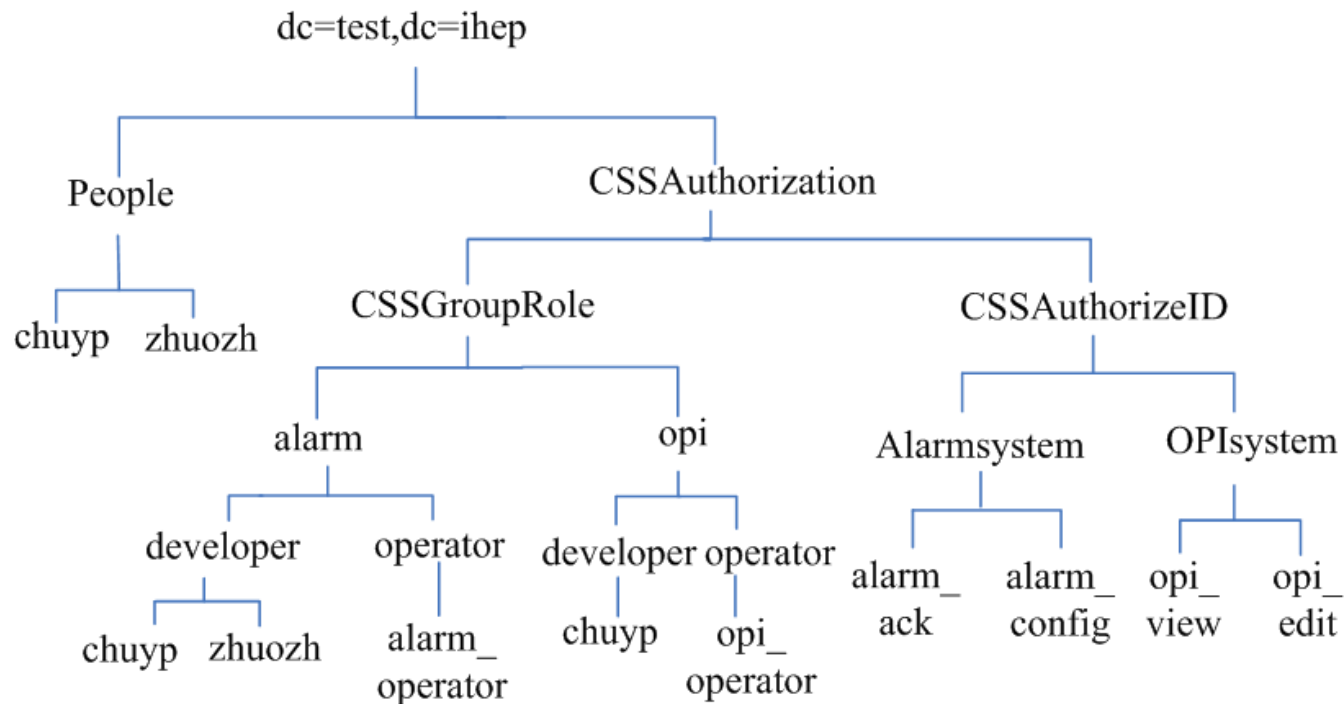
dc=test,dc=ihep

People

chuyp zhuozh

CSSAuthorization

CSSGroupRole

alarm

developer

chuyp zhuozh

operator

alarm_ operator

opi

developer

chuyp

operator

opi_ operator

CSSAuthorizeID

Alarmsystem

alarm_ ack

alarm_ config

OPIsystem

opi_ view

opi_ edit